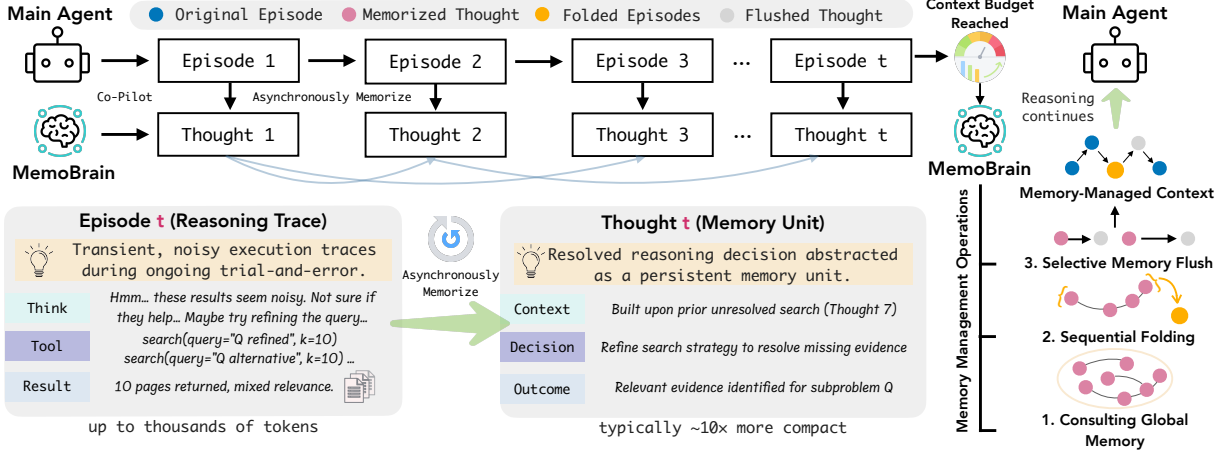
Main Agent

Original Episode
Memorized Thought
Folded Episodes
Flushed Thought

Context Budget Reached

Main Agent

Episode 1
Episode 2
Episode 3
...
Episode t

Co-Pilot
Asynchronously Memorize

Reasoning continues

MemoBrain

Thought 1
Thought 2
Thought 3
...
Thought t

MemoBrain

MemoBrain

Memory-Managed Context

Episode t (Reasoning Trace)

Transient, noisy execution traces during ongoing trial-and-error.

Think
Hmm... these results seem noisy. Not sure if they help... Maybe try refining the query...

Tool
search(query="Q refined", k=10)
search(query="Q alternative", k=10) ...

Result
10 pages returned, mixed relevance.

up to thousands of tokens

Asynchronously Memorize

Thought t (Memory Unit)

Resolved reasoning decision abstracted as a persistent memory unit.

Context
Built upon prior unresolved search (Thought 7)

Decision
Refine search strategy to resolve missing evidence

Outcome
Relevant evidence identified for subproblem Q

typically ~10× more compact

Memory Management Operations

3. Selective Memory Flush

2. Sequential Folding

1. Consulting Global Memory